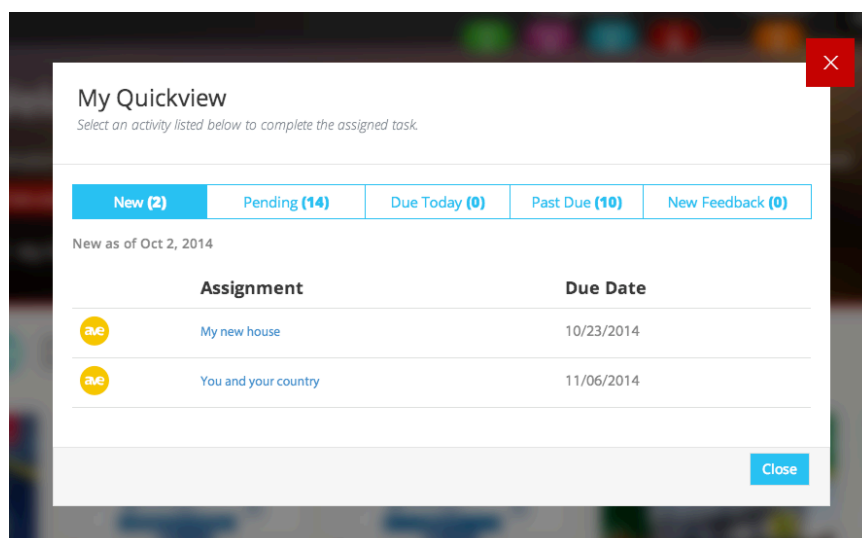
My Quickview

Select an activity listed below to complete the assigned task.

New (2) | Pending (14) | Due Today (0) | Past Due (10) | New Feedback (0)

New as of Oct 2, 2014

| | Assignment | Due Date |
|---|---|---|
| ave | My new house | 10/23/2014 |
| ave | You and your country | 11/06/2014 |

Close